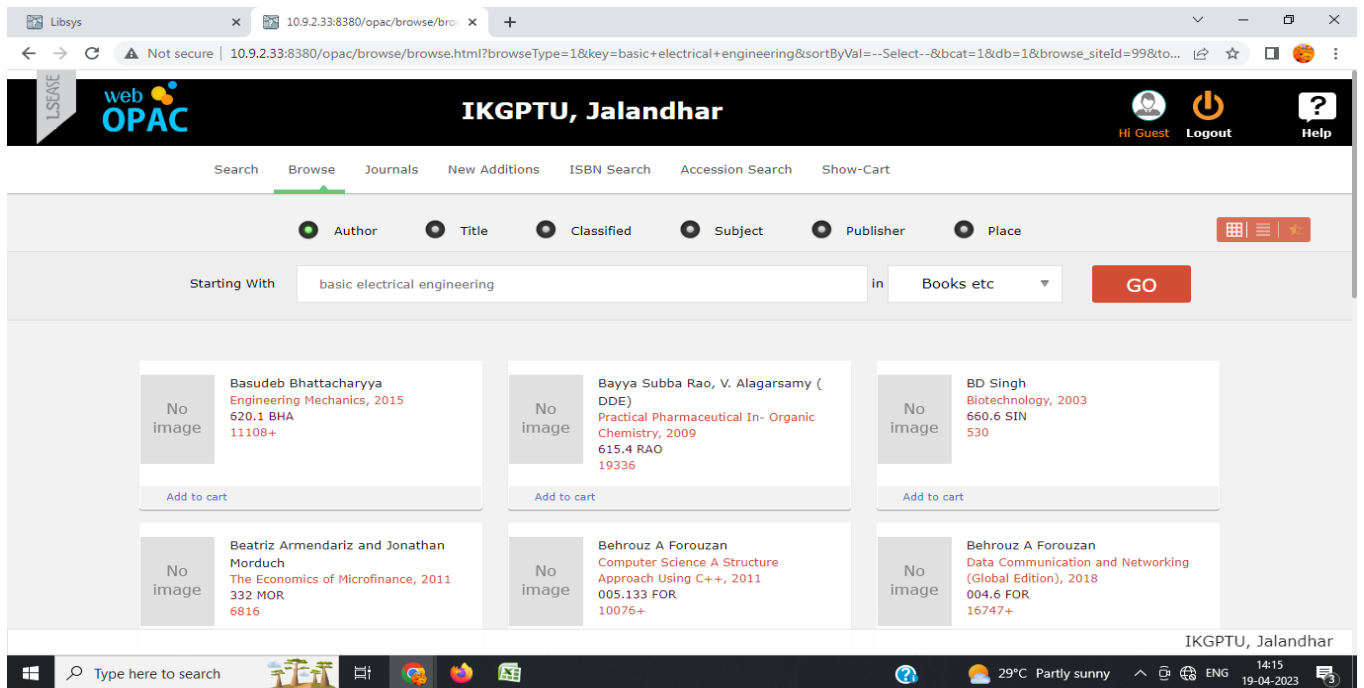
Libsys
10.9.2.33:8380/opac/browse/bro
Not secure | 10.9.2.33:8380/opac/browse/browse.html?browseType=1&key=basic+electrical+engineering&sortByVal=--Select--&bcat=1&db=1&browse_siteId=99&to...

LSEASE
web OPAC
IKGPTU, Jalandhar
Hi Guest Logout Help

Search Browse Journals New Additions ISBN Search Accession Search Show-Cart

Author Title Classified Subject Publisher Place

Starting With basic electrical engineering in Books etc GO

No image
Basudeb Bhattacharyya
Engineering Mechanics, 2015
620.1 BHA
11108+
Add to cart

No image
Bayya Subba Rao, V. Alagarsamy ( DDE)
Practical Pharmaceutical In- Organic Chemistry, 2009
615.4 RAO
19336
Add to cart

No image
BD Singh
Biotechnology, 2003
660.6 SIN
530
Add to cart

No image
Beatriz Armendariz and Jonathan Morduch
The Economics of Microfinance, 2011
332 MOR
6816

No image
Behrouz A Forouzan
Computer Science A Structure Approach Using C++, 2011
005.133 FOR
10076+

No image
Behrouz A Forouzan
Data Communication and Networking (Global Edition), 2018
004.6 FOR
16747+

IKGPTU, Jalandhar

Type here to search
29°C Partly sunny ENG 14:15 19-04-2023